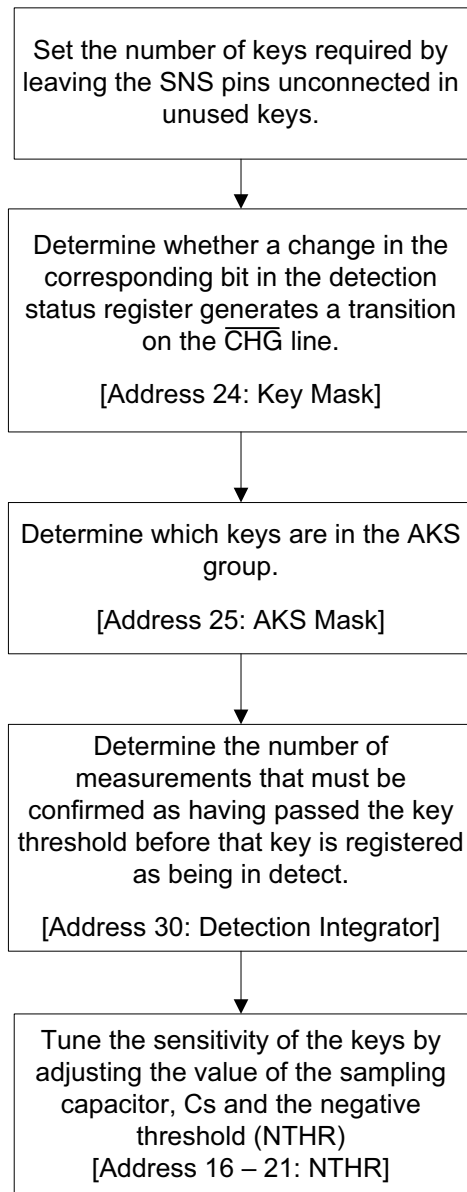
Set the number of keys required by leaving the SNS pins unconnected in unused keys.

Determine whether a change in the corresponding bit in the detection status register generates a transition on the $\overline{\text{CHG}}$ line.

[Address 24: Key Mask]

Determine which keys are in the AKS group.

[Address 25: AKS Mask]

Determine the number of measurements that must be confirmed as having passed the key threshold before that key is registered as being in detect.

[Address 30: Detection Integrator]

Tune the sensitivity of the keys by adjusting the value of the sampling capacitor, Cs and the negative threshold (NTHR)
[Address 16 – 21: NTHR]